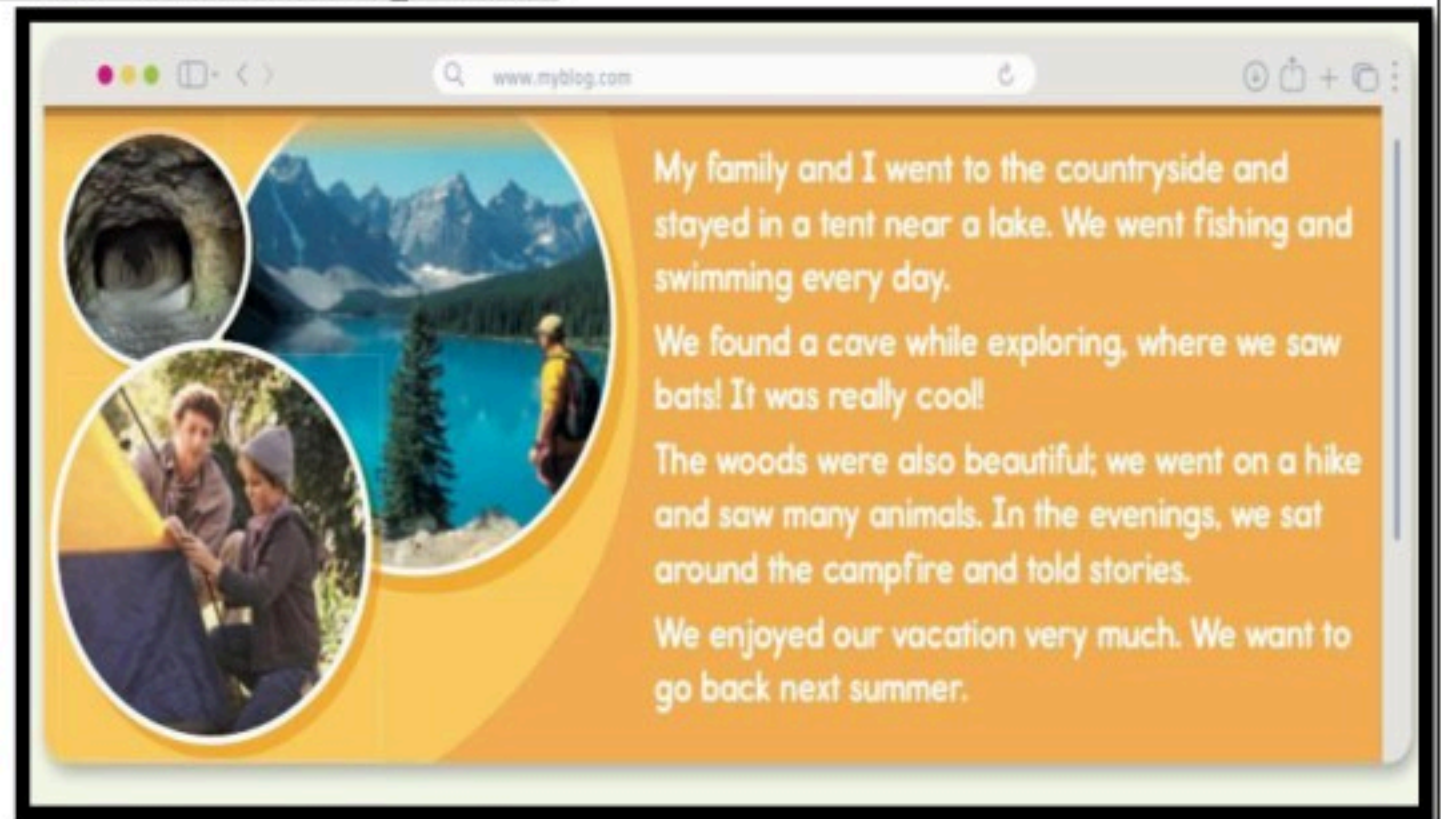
www.myblog.com

My family and I went to the countryside and stayed in a tent near a lake. We went fishing and swimming every day.

We found a cave while exploring, where we saw bats! It was really cool!

The woods were also beautiful; we went on a hike and saw many animals. In the evenings, we sat around the campfire and told stories.

We enjoyed our vacation very much. We want to go back next summer.